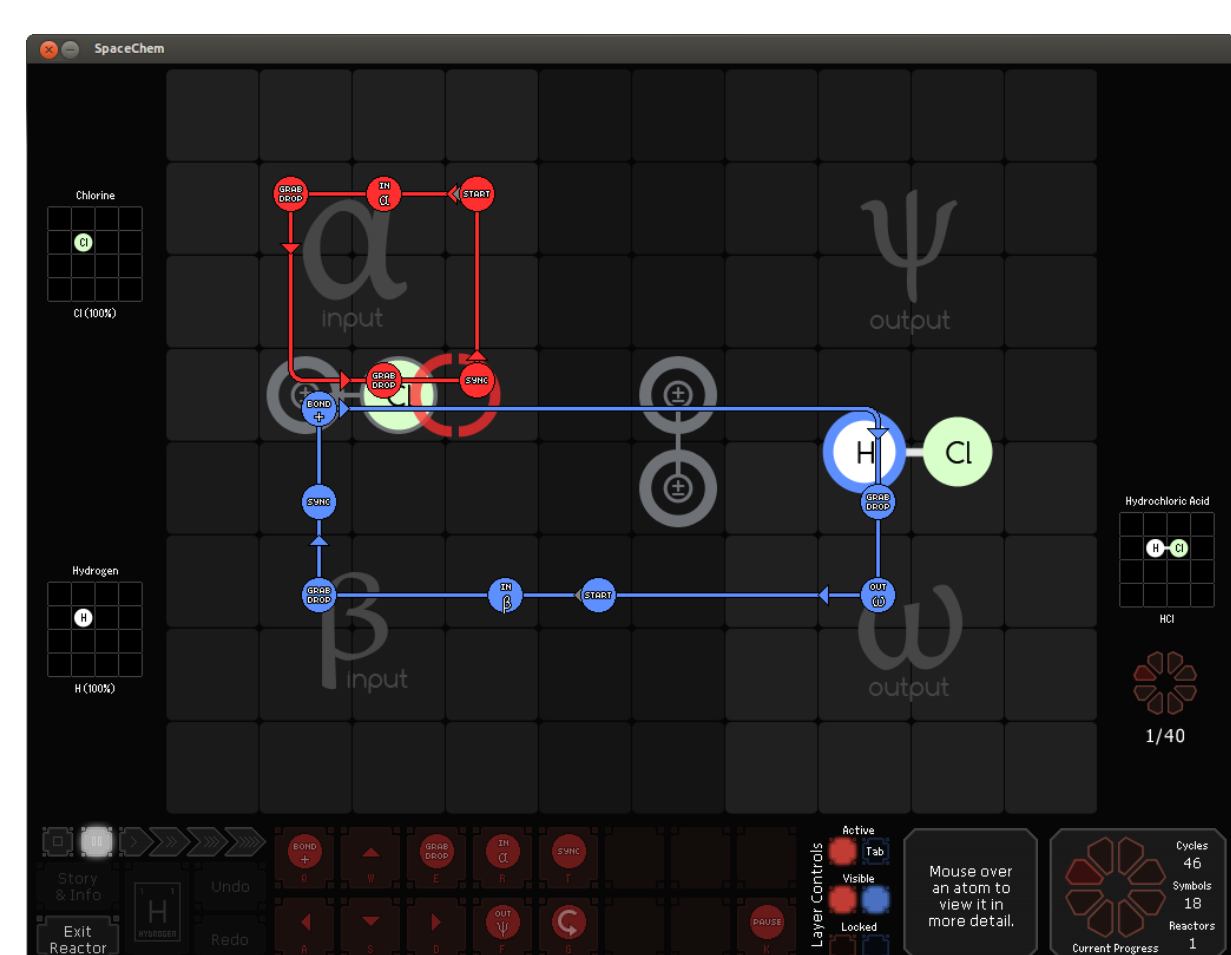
SpaceChem

Chlorine

Cl

Cl (100%)

GRAB DROP

IN α

START

α input

ψ output

GRAB DROP

SYNC

BOND +

Cl

±

±

H

Cl

GRAB DROP

SYNC

Hydrogen

H

H (100%)

GRAB DROP

IN β

START

OUT ω

β input

ω output

Hydrochloric Acid

H Cl

HCl

1/40

Story & Info

H

HYDROGEN

Undo

Exit Reactor

Redo

BOND + A

W

GRAB DROP E

IN α R

SYNC T

A

S

D

OUT ψ F

G

PAUSE K

Layer Controls

Active

Tab

Visible

Locked

Mouse over an atom to view it in more detail.

Cycles 46

Symbols 18

Reactors 1

Current Progress